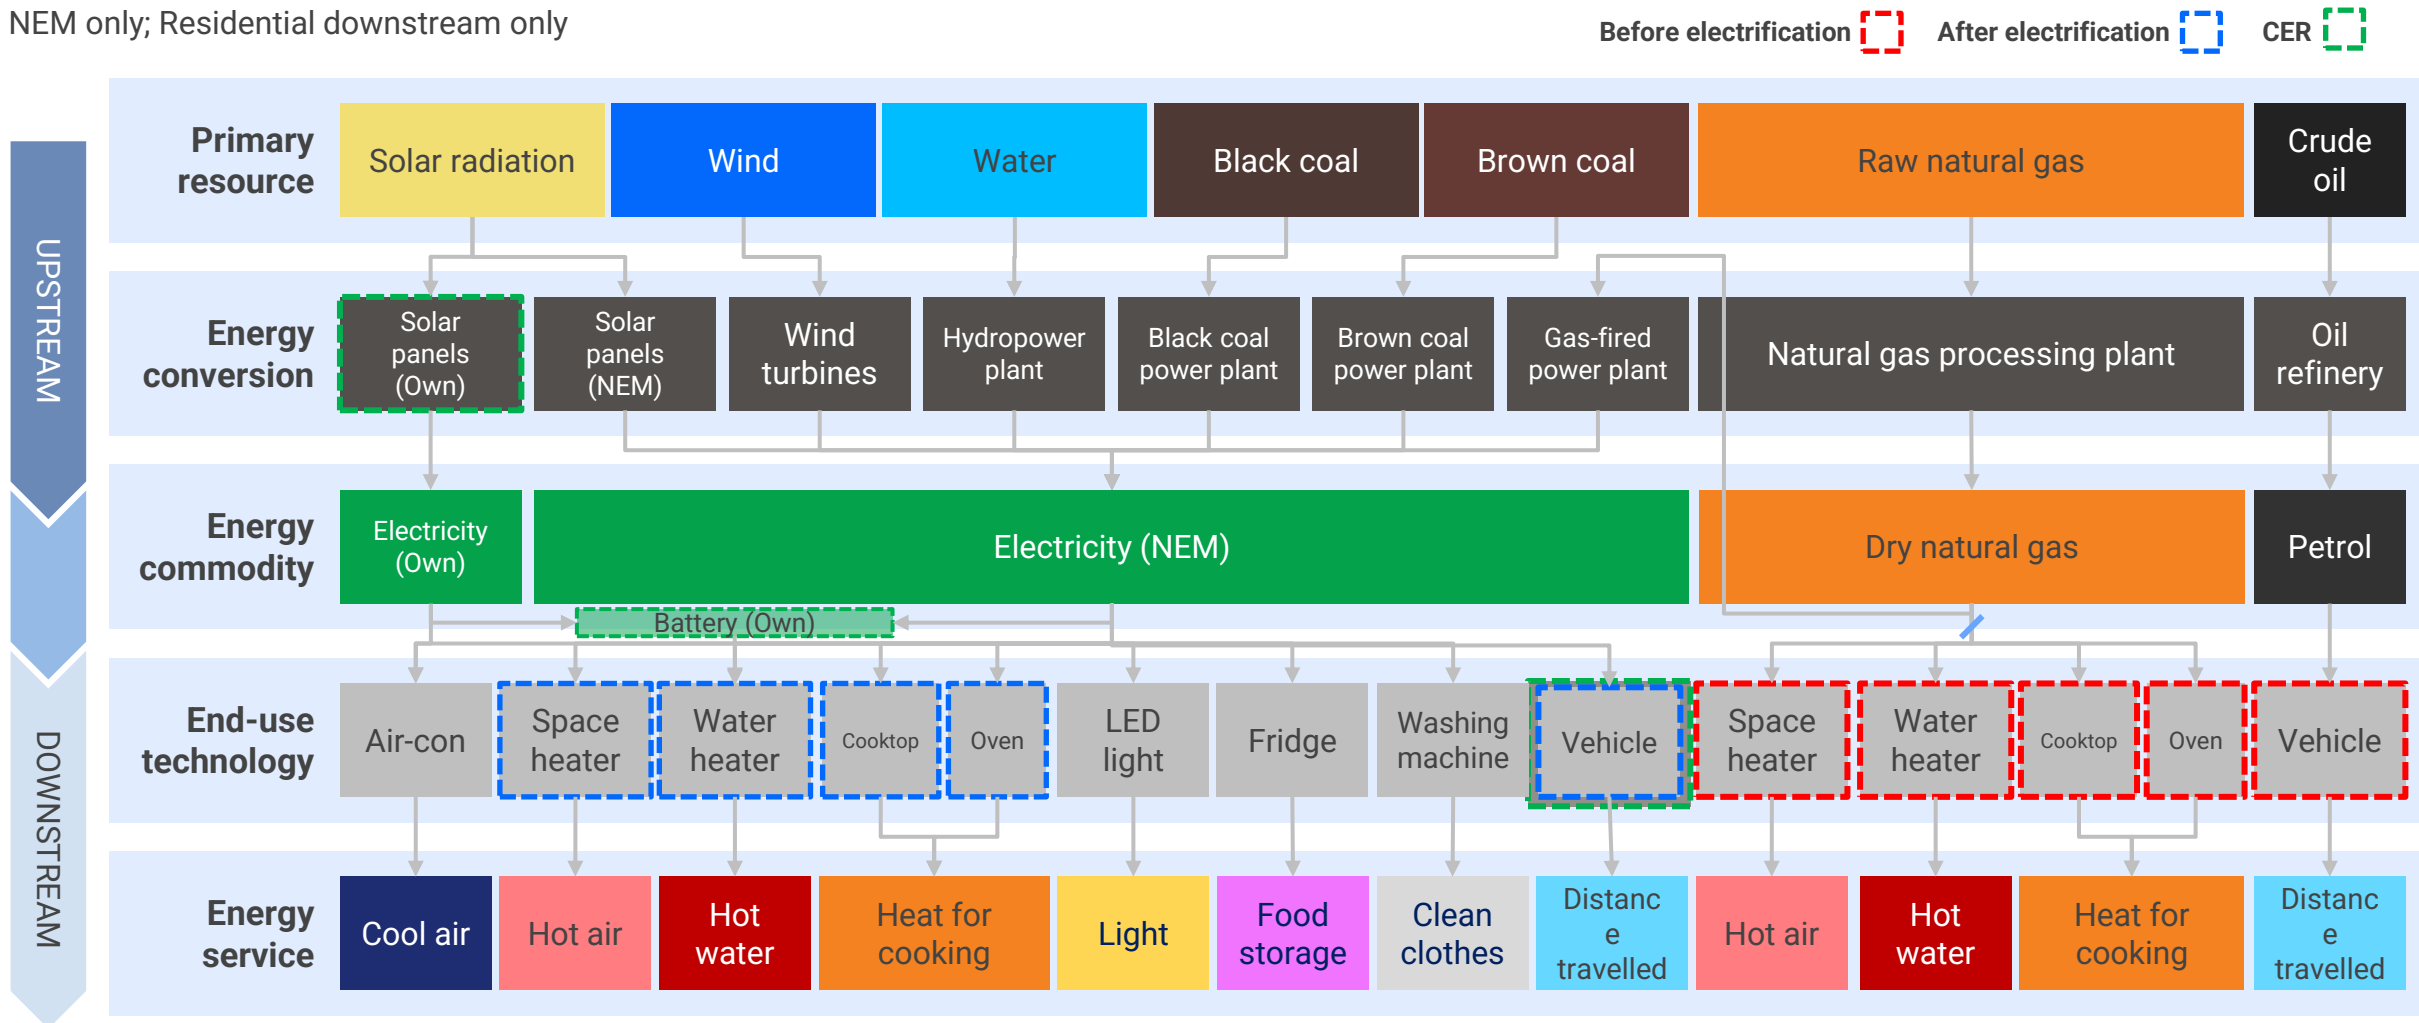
NEM only; Residential downstream only

Before electrification After electrification CER

UPSTREAM

DOWNSTREAM

Primary resource
Solar radiation
Wind
Water
Black coal
Brown coal
Raw natural gas
Crude oil

Energy conversion
Solar panels (Own)
Solar panels (NEM)
Wind turbines
Hydropower plant
Black coal power plant
Brown coal power plant
Gas-fired power plant
Natural gas processing plant
Oil refinery

Energy commodity
Electricity (Own)
Electricity (NEM)
Dry natural gas
Petrol

Battery (Own)

End-use technology
Air-con
Space heater
Water heater
Cooktop
Oven
LED light
Fridge
Washing machine
Vehicle
Space heater
Water heater
Cooktop
Oven
Vehicle

Energy service
Cool air
Hot air
Hot water
Heat for cooking
Light
Food storage
Clean clothes
Distanc e travelled
Hot air
Hot water
Heat for cooking
Distanc e travelled